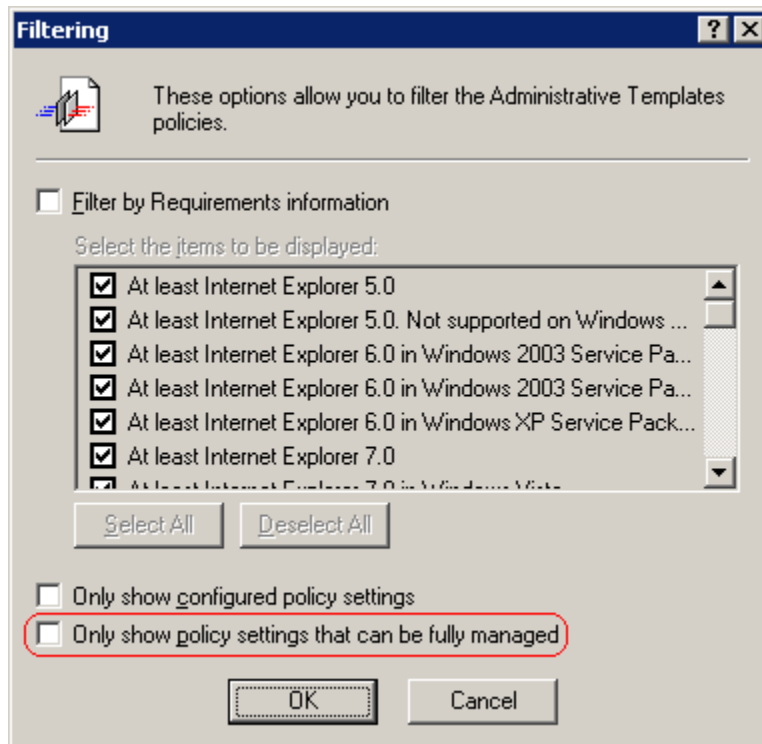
Filtering

?

These options allow you to filter the Administrative Templates policies.

Filter by Requirements information

Select the items to be displayed:

At least Internet Explorer 5.0
At least Internet Explorer 5.0. Not supported on Windows ...
At least Internet Explorer 6.0 in Windows 2003 Service Pa...
At least Internet Explorer 6.0 in Windows 2003 Service Pa...
At least Internet Explorer 6.0 in Windows XP Service Pack...
At least Internet Explorer 7.0
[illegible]

Select All
Deselect All

Only show configured policy settings
Only show policy settings that can be fully managed

OK
Cancel